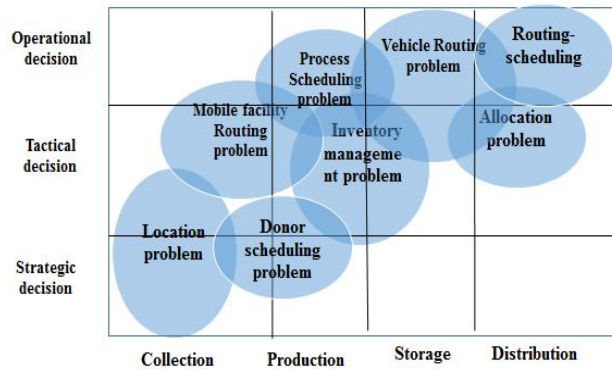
Operational decision

Tactical decision

Strategic decision

Process Scheduling problem

Vehicle Routing problem

Routing-scheduling

Mobile facility Routing problem

Inventory manageme nt problem

Allocation problem

Location problem

Donor scheduling problem

Collection

Production

Storage

Distribution